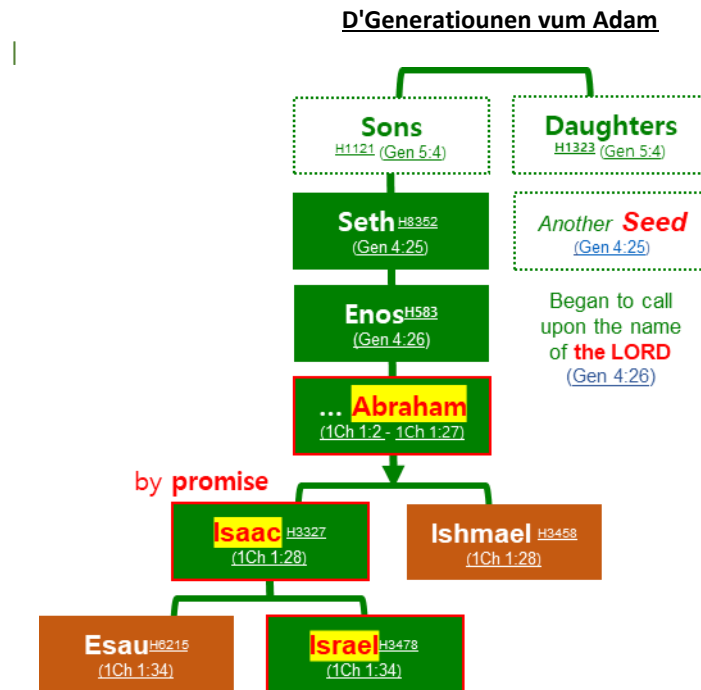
D'Generatiounen vum Adam

Sons
H1121 (Gen 5:4)

Daughters
H1323 (Gen 5:4)

Seth H8352
(Gen 4:25)

Another Seed
(Gen 4:25)

Enos H583
(Gen 4:26)

Began to call upon the name of the LORD
(Gen 4:26)

... Abraham
(1Ch 1:2 - 1Ch 1:27)

by promise

Isaac H3327
(1Ch 1:28)

Ishmael H3458
(1Ch 1:28)

Esau H6215
(1Ch 1:34)

Israel H3478
(1Ch 1:34)